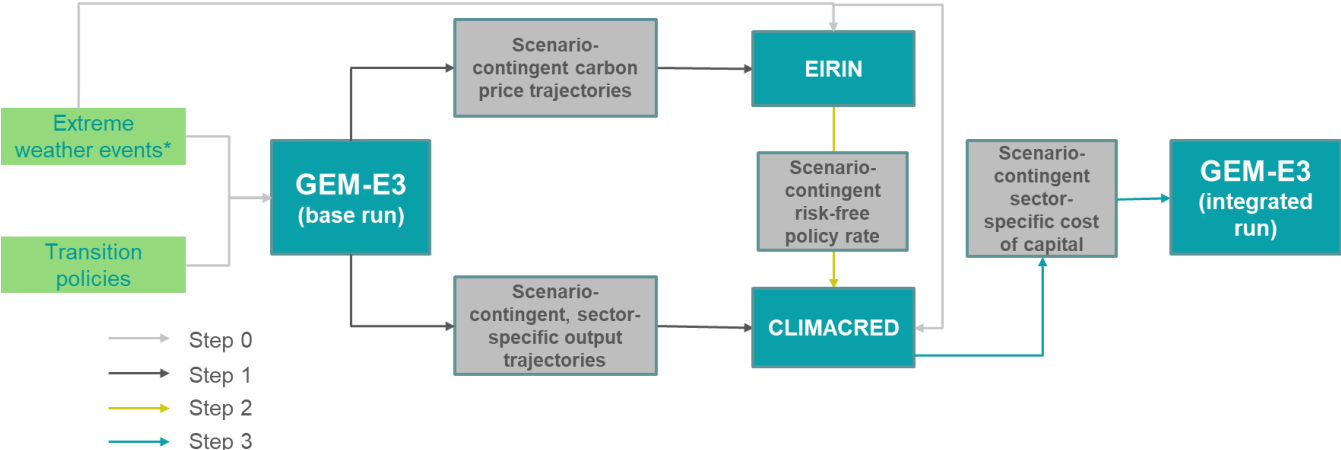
Extreme weather events*

Transition policies

GEM-E3 (base run)

Scenario-contingent carbon price trajectories

Scenario-contingent, sector-specific output trajectories

EIRIN

Scenario-contingent risk-free policy rate

CLIMACRED

Scenario-contingent sector-specific cost of capital

GEM-E3 (integrated run)

Step 0
Step 1
Step 2
Step 3